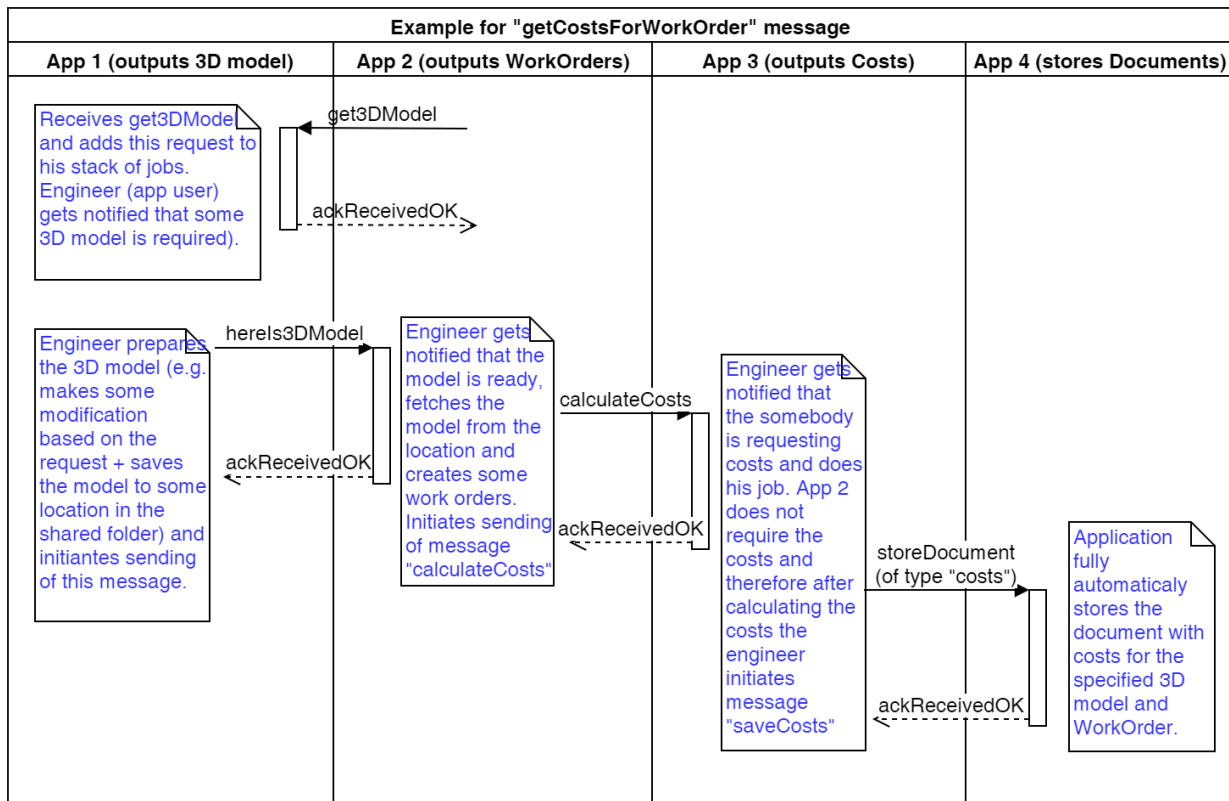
Example for "getCostsForWorkOrder" message

| App 1 (outputs 3D model) | App 2 (outputs WorkOrders) | App 3 (outputs Costs) | App 4 (stores Documents) |
|---|---|---|---|

get3DModel

Receives get3DMode and adds this request to his stack of jobs. Engineer (app user) gets notified that some 3D model is required).

ackReceivedOK

hereIs3DModel

Engineer prepares the 3D model (e.g. makes some modification based on the request + saves the model to some location in the shared folder) and initiantes sending of this message.

ackReceivedOK

Engineer gets notified that the model is ready, fetches the model from the location and creates some work orders. Initiates sending of message "calculateCosts"

calculateCosts

ackReceivedOK

Engineer gets notified that the somebody is requesting costs and does his job. App 2 does not require the costs and therefore after calculating the costs the engineer initiates message "saveCosts"

storeDocument (of type "costs")

ackReceivedOK

Application fully automaticaly stores the document with costs for the specified 3D model and WorkOrder.